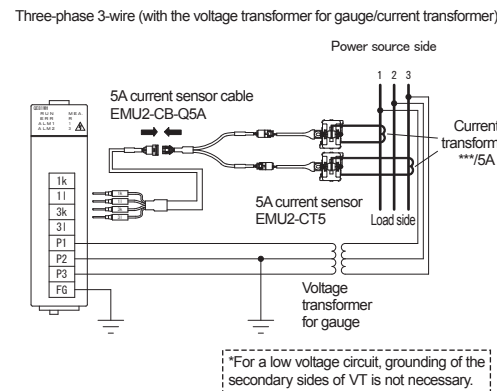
Three-phase 3-wire (with the voltage transformer for gauge/current transformer)

Power source side

1 2 3

5A current sensor cable
EMU2-CB-Q5A

Current transformer
***/5A

RUN
ERR
ALM1
ALM2

MEA
R
1
2

1k
1l
3k
3l
P1
P2
P3
FG

5A current sensor
EMU2-CT5

Load side

Voltage transformer for gauge

*For a low voltage circuit, grounding of the secondary sides of VT is not necessary.